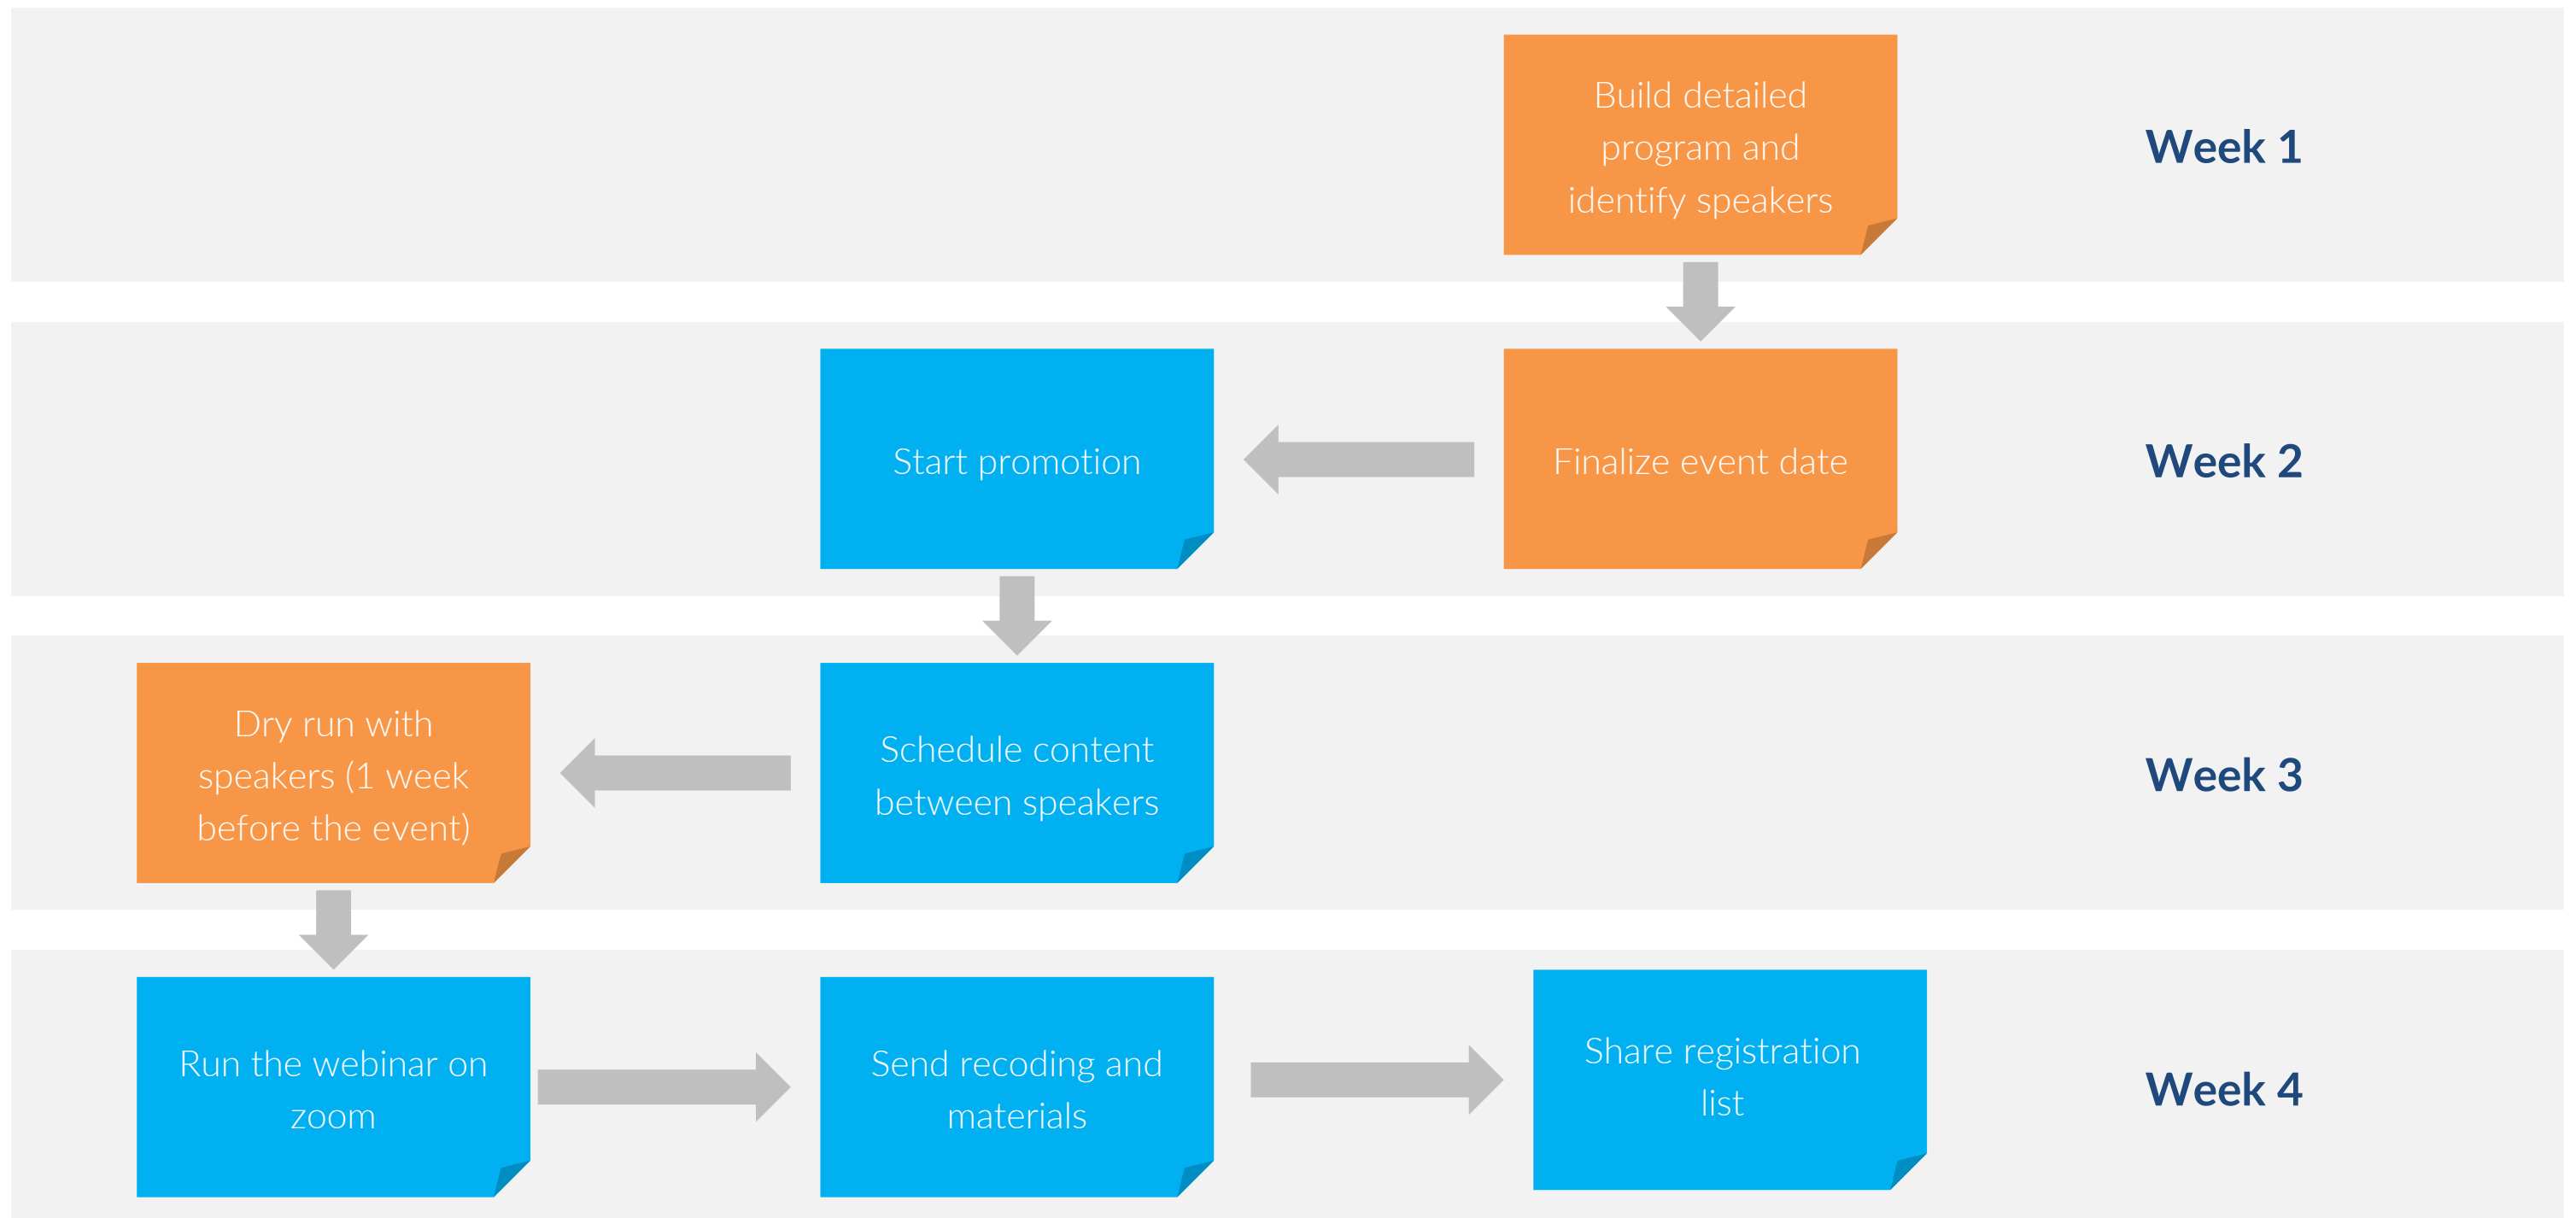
Build detailed program and identify speakers

Week 1

Start promotion

Finalize event date

Week 2

Dry run with speakers (1 week before the event)

Schedule content between speakers

Week 3

Run the webinar on zoom

Send recoding and materials

Share registration list

Week 4